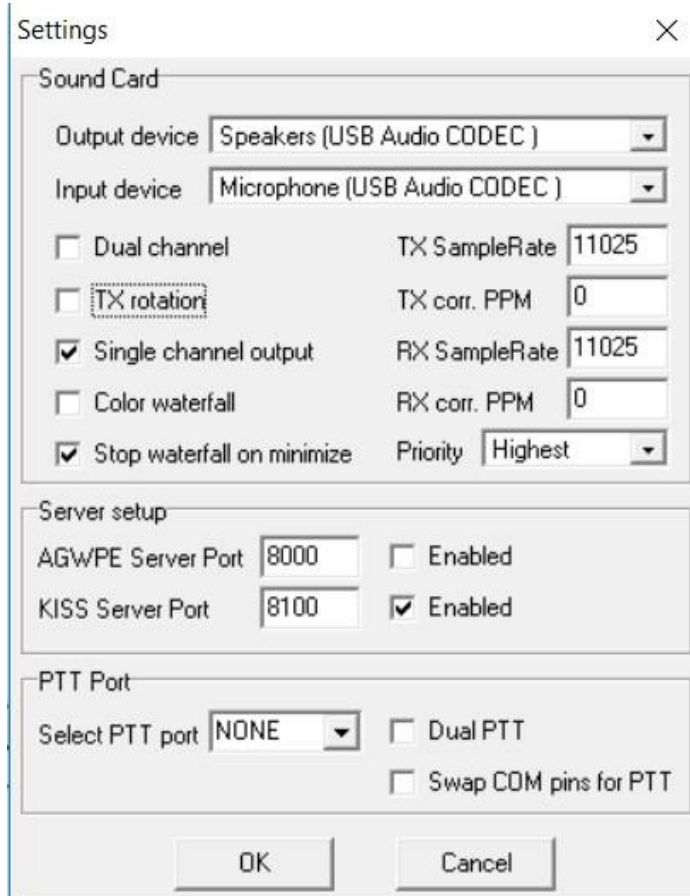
Settings

×

Sound Card

Output device Speakers (USB Audio CODEC )

Input device Microphone (USB Audio CODEC )

Dual channel

TX SampleRate 11025

TX rotation

TX corr. PPM 0

Single channel output

RX SampleRate 11025

Color waterfall

RX corr. PPM 0

Stop waterfall on minimize

Priority Highest

Server setup

AGWPE Server Port 8000

Enabled

KISS Server Port 8100

Enabled

PTT Port

Select PTT port NONE

Dual PTT

Swap COM pins for PTT

OK

Cancel